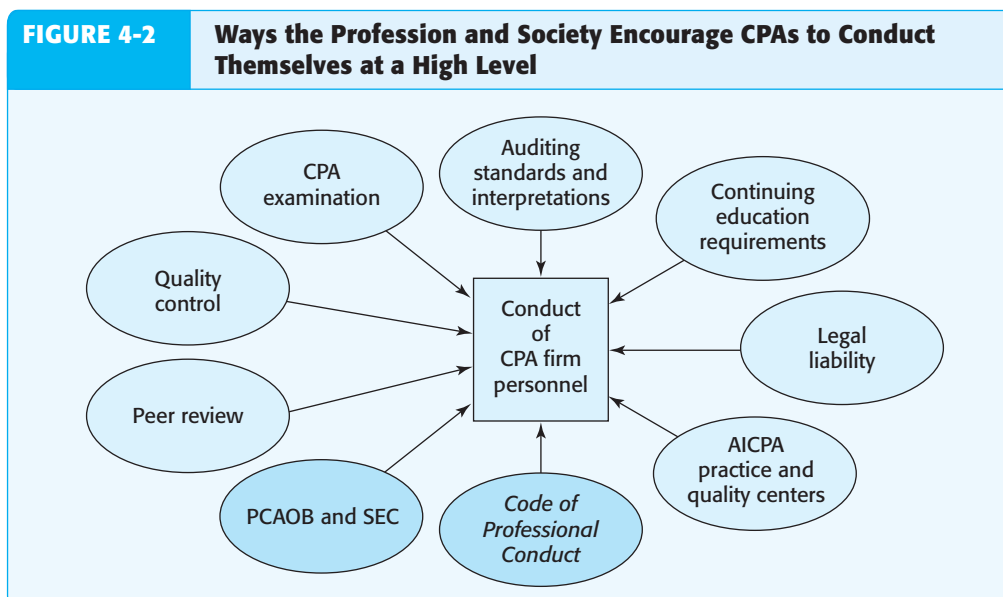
FIGURE 4-2

Ways the Profession and Society Encourage CPAs to Conduct Themselves at a High Level

CPA examination

Auditing standards and interpretations

Continuing education requirements

Quality control

Conduct of CPA firm personnel

Legal liability

Peer review

AICPA practice and quality centers

PCAOB and SEC

Code of Professional Conduct